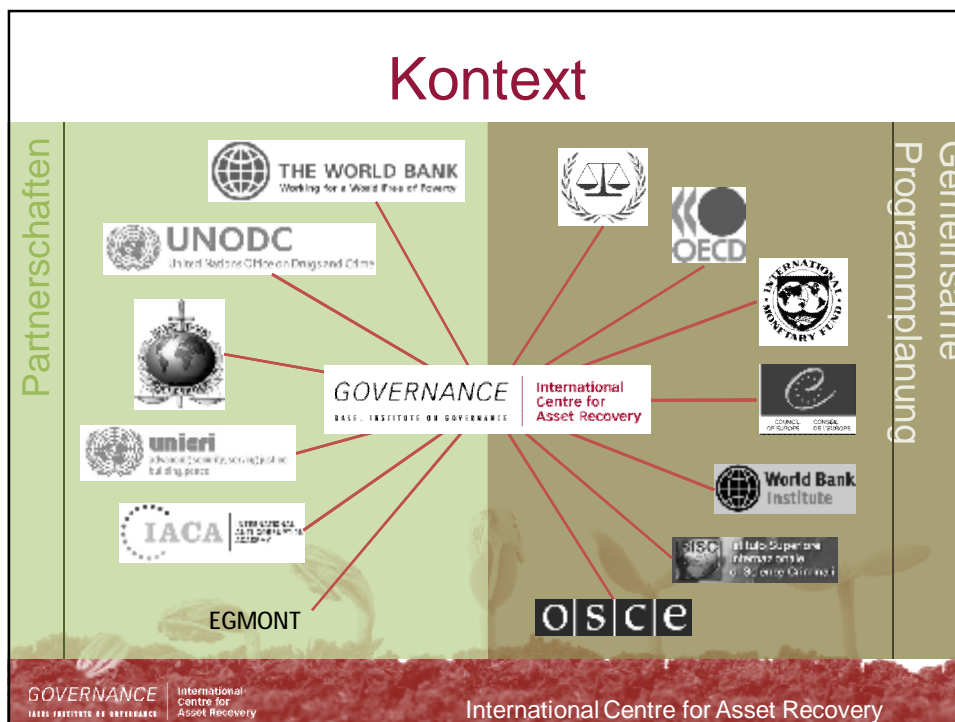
Kontext

Partnerschaften

Gemeinsame Programmplanung

THE WORLD BANK
Working for a World Free of Poverty

UNODC
United Nations Office on Drugs and Crime

unicri
advancing security, serving justice, building peace

IACA

EGMONT

GOVERNANCE
BASEL INSTITUTE ON GOVERNANCE
International Centre for Asset Recovery

OECD

INTERNATIONAL MONETARY FUND

COUNCIL OF EUROPE CONSEIL DE L'EUROPE

World Bank Institute

ISISC Istituto Superiore Internazionale di Scienze Criminali

OSCE

GOVERNANCE
BASEL INSTITUTE ON GOVERNANCE
International Centre for Asset Recovery

International Centre for Asset Recovery